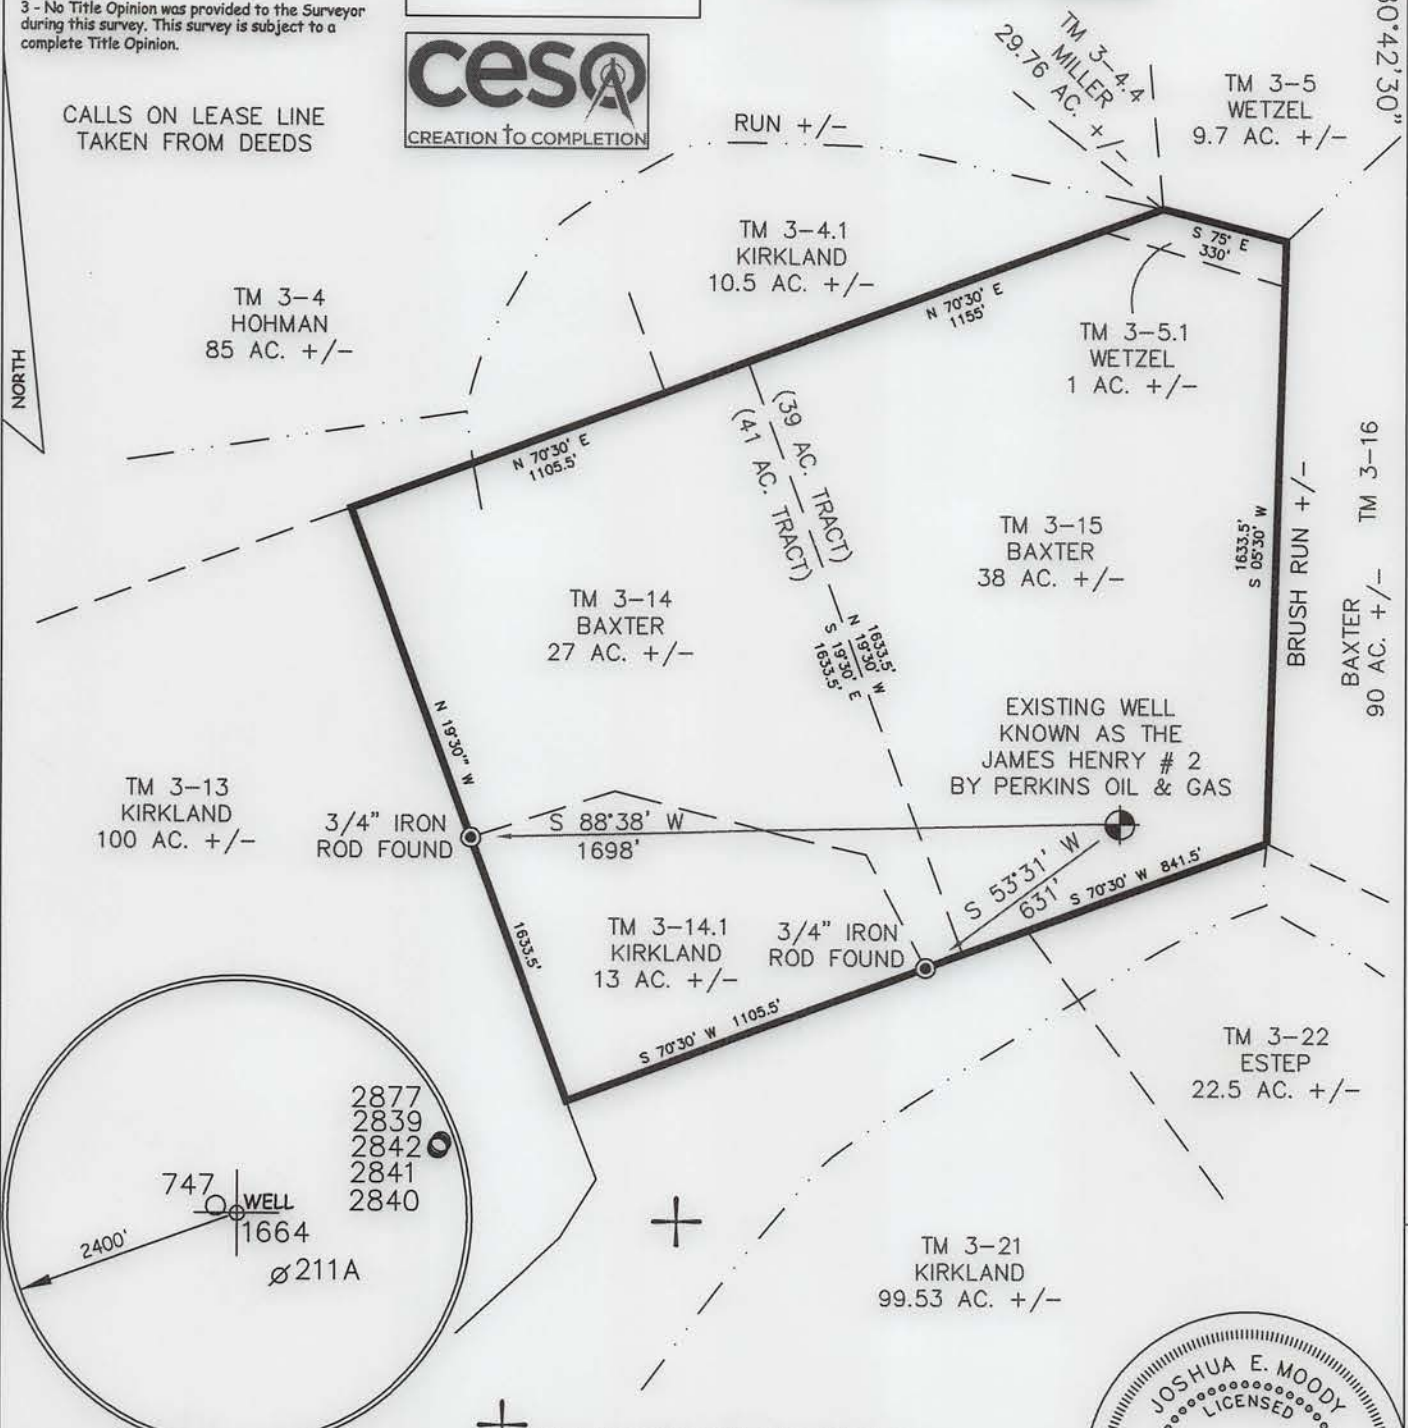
3 - No Title Opinion was provided to the Surveyor during this survey. This survey is subject to a complete Title Opinion.

ceso
CREATION TO COMPLETION

CALLS ON LEASE LINE TAKEN FROM DEEDS

NORTH

TM 3-4.4
MILLER
29.76 AC. +/-

TM 3-5
WETZEL
9.7 AC. +/-

80°42'30"

RUN +/-

TM 3-4.1
KIRKLAND
10.5 AC. +/-

S 75° E
330'

TM 3-4
HOHMAN
85 AC. +/-

N 70°30' E
1155'

TM 3-5.1
WETZEL
1 AC. +/-

N 70°30' E
1105.5'

(39 AC. TRACT)
(41 AC. TRACT)

TM 3-15
BAXTER
38 AC. +/-

1633.5'
S 05°30' W

BRUSH RUN +/-

TM 3-16
BAXTER
90 AC. +/-

TM 3-14
BAXTER
27 AC. +/-

N 19°30' W
1633.5'
S 19°30' E
1633.5'

N 19°30" W

EXISTING WELL KNOWN AS THE JAMES HENRY # 2 BY PERKINS OIL & GAS

TM 3-13
KIRKLAND
100 AC. +/-

3/4" IRON ROD FOUND

S 88°38' W
1698'

S 53°31' W
631'

S 70°30' W 841.5'

1633.5'

TM 3-14.1
KIRKLAND
13 AC. +/-

3/4" IRON ROD FOUND

S 70°30' W 1105.5'

TM 3-22
ESTEP
22.5 AC. +/-

2877
2839
2842
2841
2840

747
WELL
1664
ø211A

2400'

TM 3-21
KIRKLAND
99.53 AC. +/-

JOSHUA E. MOODY
LICENSED